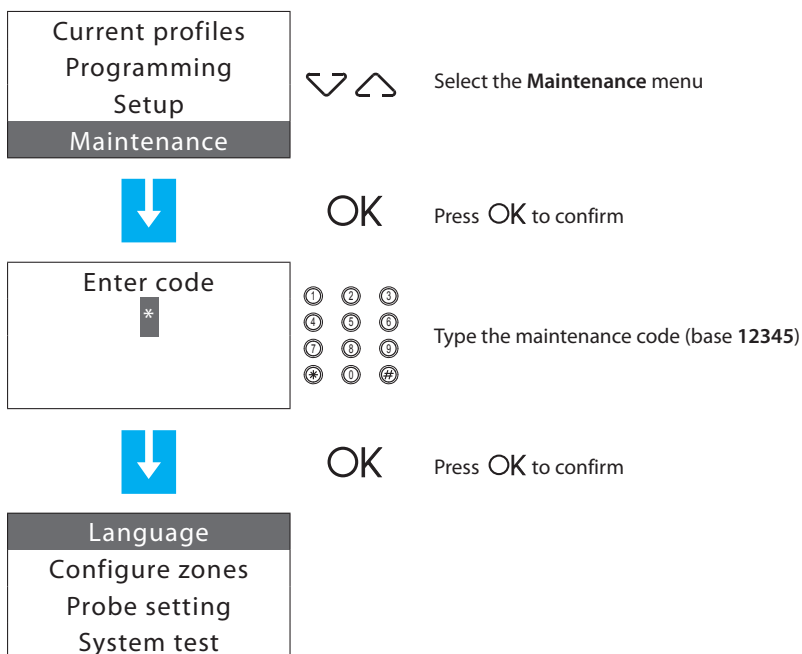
Current profiles
Programming
Setup
Maintenance

Select the **Maintenance** menu

OK

Press OK to confirm

Enter code
*

1 2 3
4 5 6
7 8 9
* 0 #

Type the maintenance code (base **12345**)

OK

Press OK to confirm

Language
Configure zones
Probe setting
System test